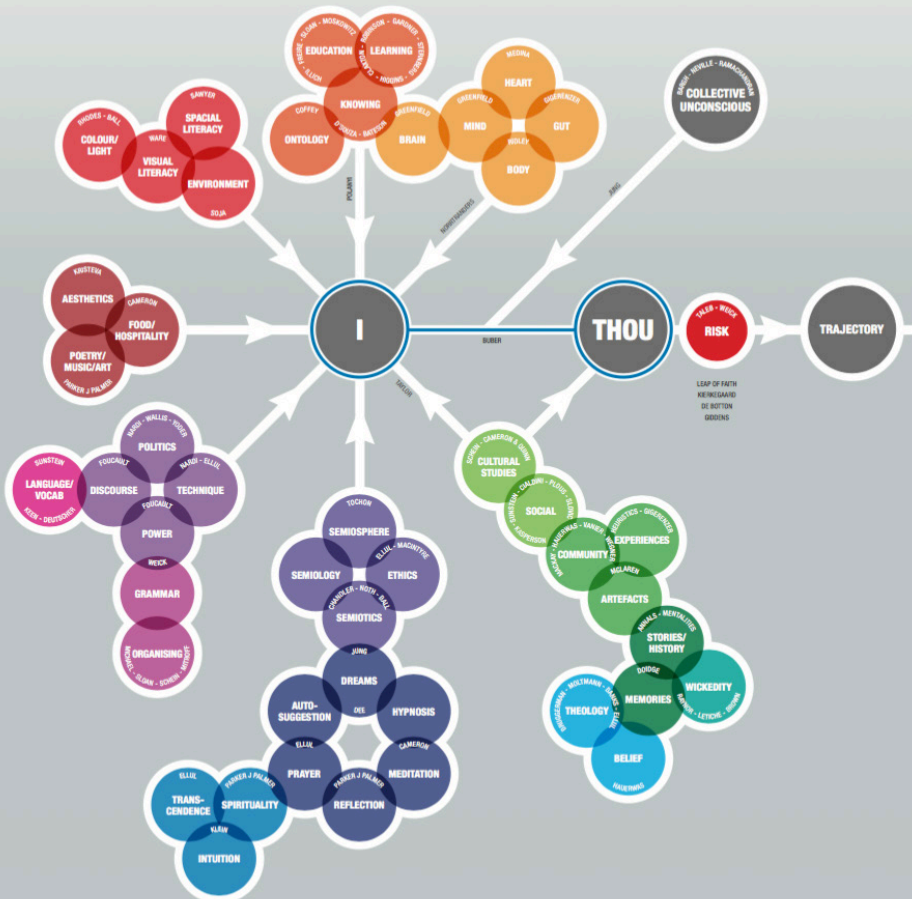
FREIRE · SLOAN · MOSKOWITZ
EDUCATION
ROBINSON · GARDNER
LEARNING
STERNBERG
ELLUL
CLAXTON
SMITH
KNOWING
COFFEY
ONTOLOGY
D'SOUZA · BATESON
GREENFIELD
BRAIN
POLANYI
SOMMERANDER
MEDINA
HEART
GREENFIELD
MIND
GIGERENZER
GUT
RIDLEY
BODY
BANGA · NEVILLE · RAMACHANDRAN
COLLECTIVE UNCONSCIOUS
JUNG
RHODES · BALL
COLOUR/ LIGHT
SAWYER
SPACIAL LITERACY
WARE
VISUAL LITERACY
ENVIRONMENT
SOJA
KRISTEVA
AESTHETICS
CAMERON
FOOD/ HOSPITALITY
POETRY/ MUSIC/ART
PARKER J PALMER
I
BUBER
THOU
TALEB · WEICK
RISK
TRAJECTORY
LEAP OF FAITH
KIERKEGAARD
DE BOTTON
GIDDENS
TAYLOR
NARDI · WALLIS · YODER
POLITICS
SUNSTEIN
LANGUAGE/ VOCAB
KEEN · DEUTSCHER
FOUCAULT
DISCOURSE
NARDI · ELLUL
TECHNIQUE
FOUCAULT
POWER
WEICK
GRAMMAR
ORGANISING
MICHAEL · SLOAN · SCHEIN · MITROFF
TOCHON
SEMIOSPHERE
SEMIOLOGY
ELLUL · MACINTYRE
ETHICS
CHANDLER · ROTH · BALL
SEMIOTICS
JUNG
DREAMS
AUTO-SUGGESTION
DEE
HYPNOSIS
ELLUL
PRAYER
CAMERON
MEDITATION
PARKER J PALMER
REFLECTION
ELLUL
TRANS-CENDENCE
PARKER J PALMER
SPIRITUALITY
KLEIN
INTUITION
SCHEIN · CAMERON & QUINN
CULTURAL STUDIES
CIALDINI · PLOUS · ELLUL
SUNSTEIN
SOCIAL
JASPERSON
WACKER · HAGEWAS · VARIES
COMMUNITY
WENGER
HEURISTICS · GIGERENZER
EXPERIENCES
MCLAREN
ARTEFACTS
ANIMALS · MENTALITIES
STORIES/ HISTORY
DOIDGE
MEMORIES
WICKEDITY
RAINOR · LETICHE · BROWN
BRUEGGEMANN · MOLTMANN · BANKS · ELLUL
THEOLOGY
BELIEF
RAUSHAS